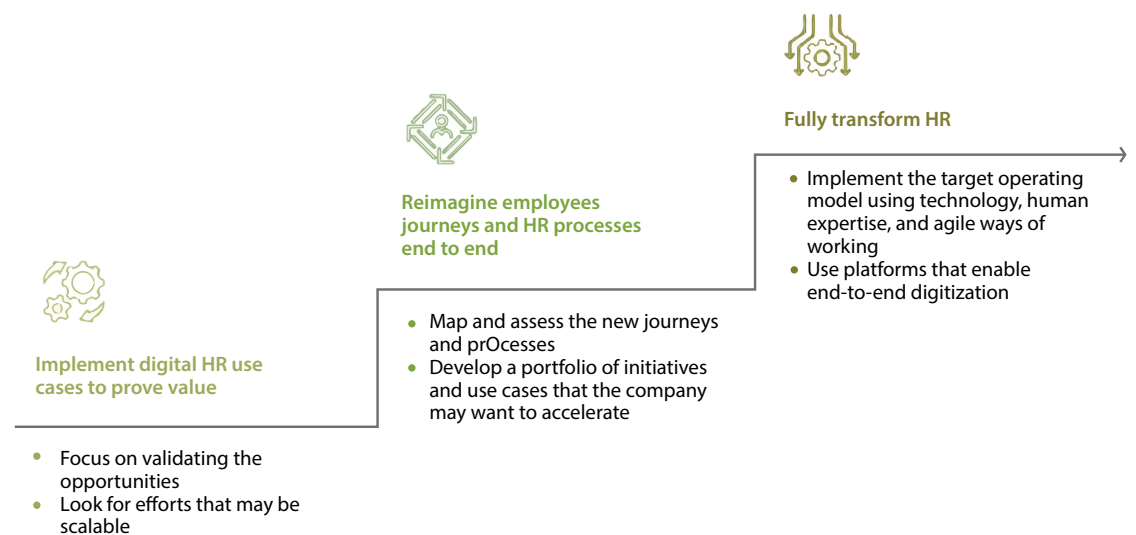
Implement digital HR use cases to prove value

- Focus on validating the opportunities
- Look for efforts that may be scalable

Reimagine employees journeys and HR processes end to end

- Map and assess the new journeys and prOcesses
- Develop a portfolio of initiatives and use cases that the company may want to accelerate

Fully transform HR

- Implement the target operating model using technology, human expertise, and agile ways of working
- Use platforms that enable end-to-end digitization